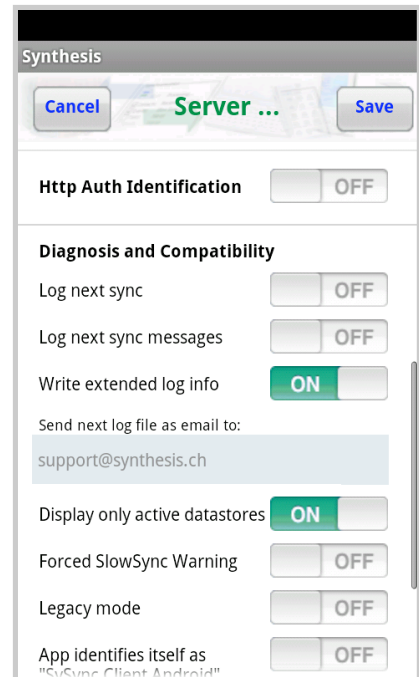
Synthesis

Cancel

Server ...

Save

Http Auth Identification OFF

Diagnosis and Compatibility

Log next sync OFF

Log next sync messages OFF

Write extended log info ON

Send next log file as email to:

support@synthesis.ch

Display only active datastores ON

Forced SlowSync Warning OFF

Legacy mode OFF

App identifies itself as "SySync Client Android" OFF